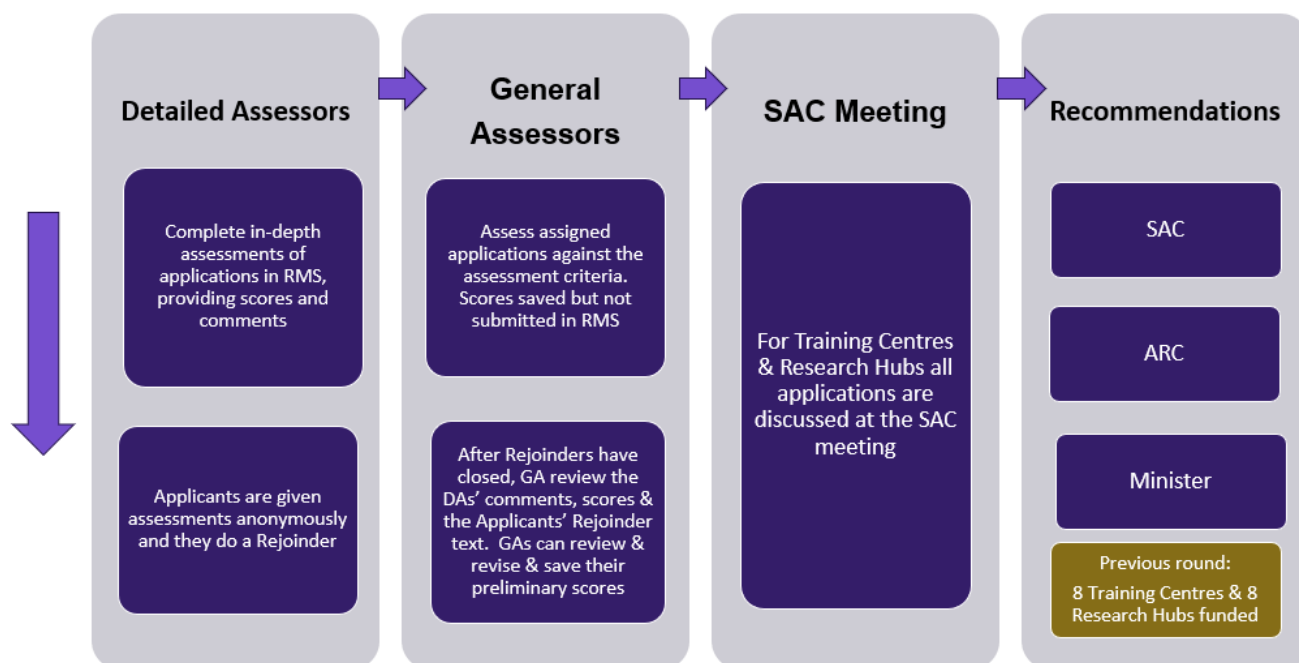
Detailed Assessors

Complete in-depth assessments of applications in RMS, providing scores and comments

Applicants are given assessments anonymously and they do a Rejoinder

General Assessors

Assess assigned applications against the assessment criteria. Scores saved but not submitted in RMS

After Rejoinders have closed, GA review the DAs' comments, scores & the Applicants' Rejoinder text. GAs can review & revise & save their preliminary scores

SAC Meeting

For Training Centres & Research Hubs all applications are discussed at the SAC meeting

Recommendations

SAC

ARC

Minister

Previous round:
8 Training Centres & 8 Research Hubs funded